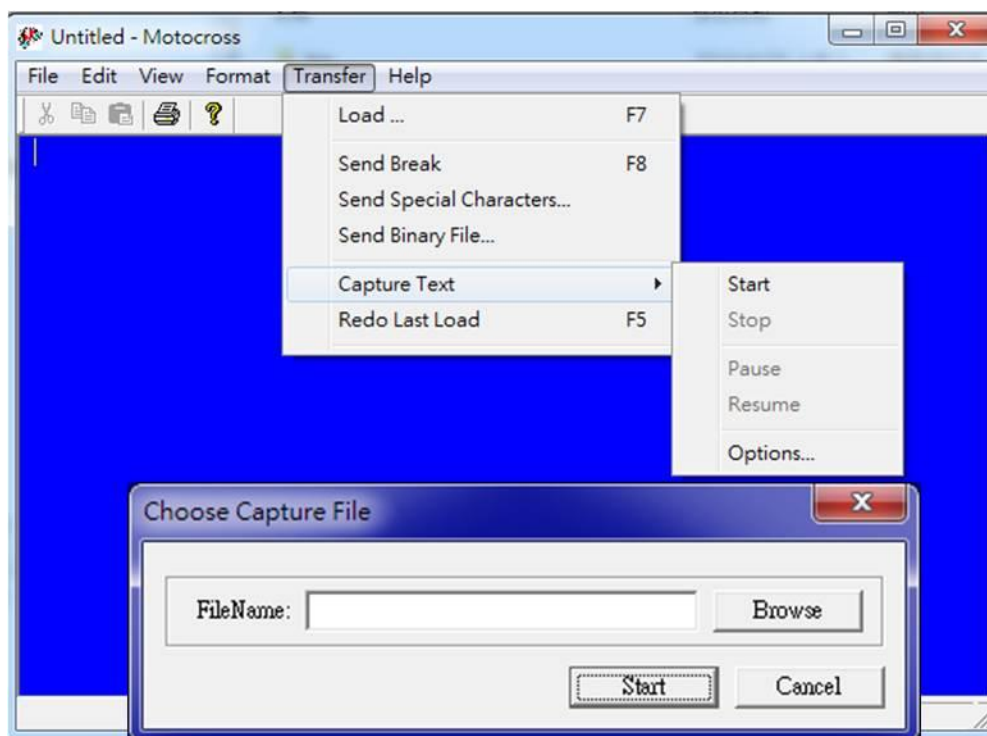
Untitled - Motocross

File Edit View Format Transfer Help

Load ... F7

Send Break F8

Send Special Characters...

Send Binary File...

Capture Text

Redo Last Load F5

Start

Stop

Pause

Resume

Options...

Choose Capture File

FileName:

Browse

Start

Cancel